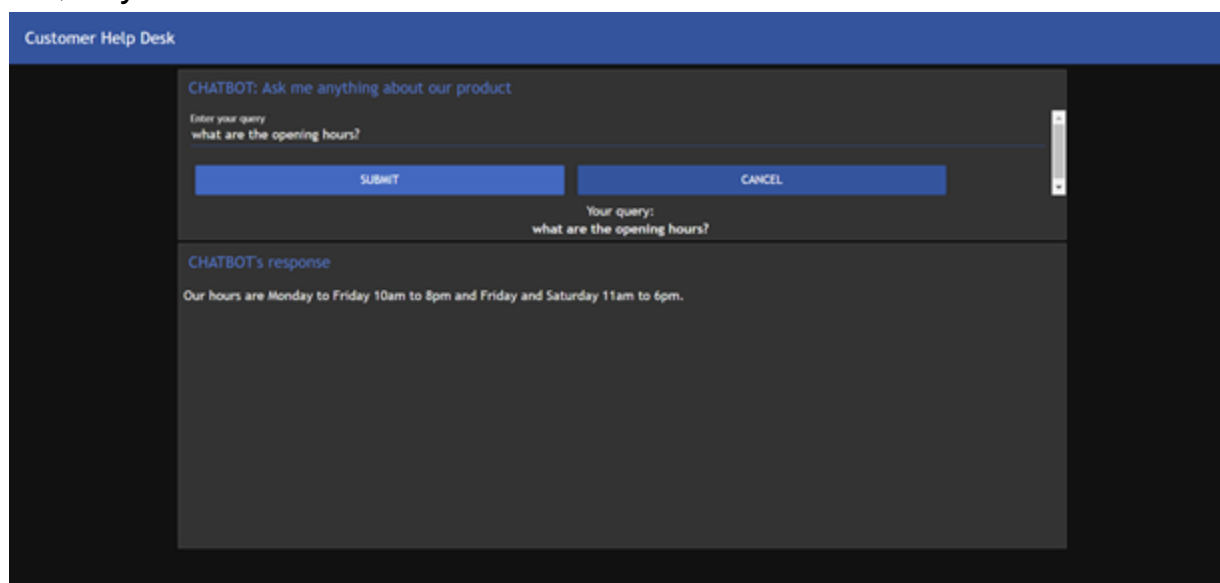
Customer Help Desk

CHATBOT: Ask me anything about our product

Enter your query
what are the opening hours?

SUBMIT

CANCEL

Your query:
what are the opening hours?

CHATBOT's response

Our hours are Monday to Friday 10am to 8pm and Friday and Saturday 11am to 6pm.